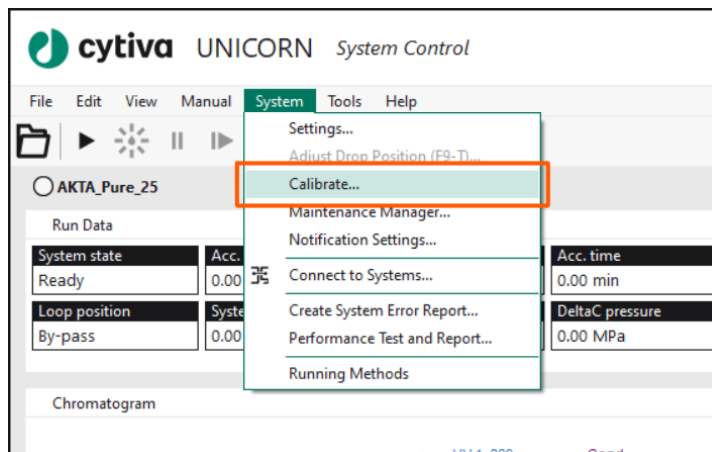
cytiva UNICORN System Control

File Edit View Manual System Tools Help

Settings...
Adjust Drop Position (F9-T)...
Calibrate...
Maintenance Manager...
Notification Settings...
Connect to Systems...
Create System Error Report...
Performance Test and Report...
Running Methods

AKTA_Pure_25

Run Data

| System state | Acc. |
|---|---|
| Ready | 0.00 |

| Acc. time |
|---|
| 0.00 min |

| Loop position | Syste |
|---|---|
| By-pass | 0.00 |

| DeltaC pressure |
|---|
| 0.00 MPa |

Chromatogram

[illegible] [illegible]